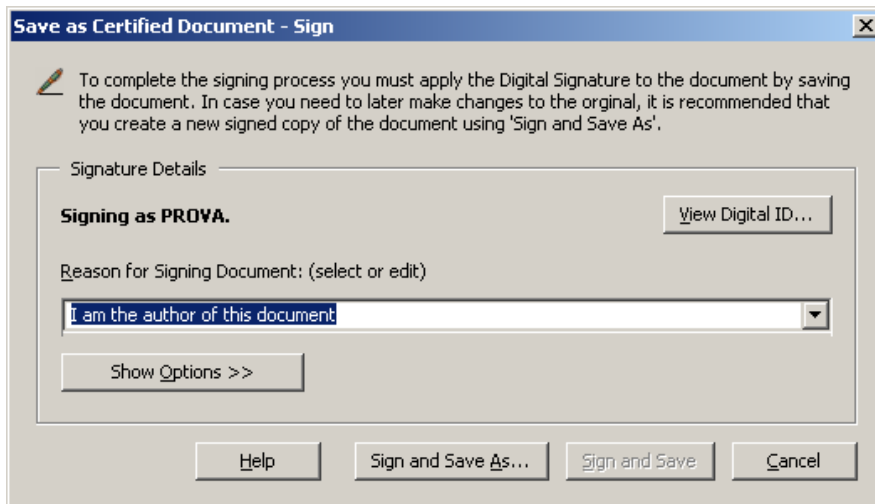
Save as Certified Document - Sign

To complete the signing process you must apply the Digital Signature to the document by saving the document. In case you need to later make changes to the orginal, it is recommended that you create a new signed copy of the document using 'Sign and Save As'.

Signature Details

Signing as PROVA.

View Digital ID...

Reason for Signing Document: (select or edit)

I am the author of this document

Show Options >>

Help

Sign and Save As...

Sign and Save

Cancel